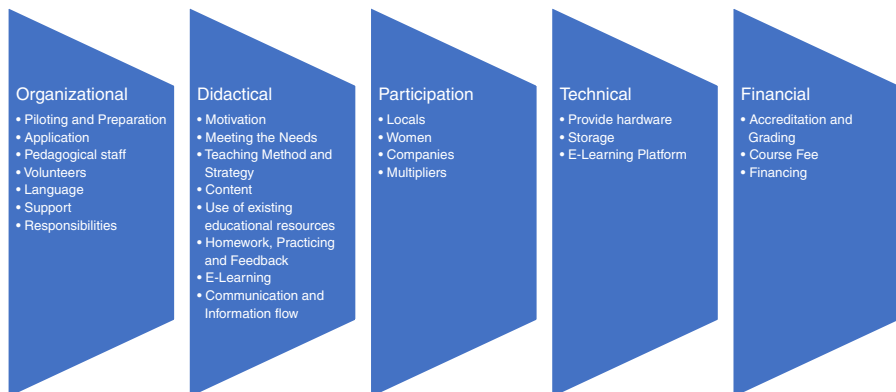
Organizational
• Piloting and Preparation
• Application
• Pedagogical staff
• Volunteers
• Language
• Support
• Responsibilities

Didactical
• Motivation
• Meeting the Needs
• Teaching Method and Strategy
• Content
• Use of existing educational resources
• Homework, Practicing and Feedback
• E-Learning
• Communication and Information flow

Participation
• Locals
• Women
• Companies
• Multipliers

Technical
• Provide hardware
• Storage
• E-Learning Platform

Financial
• Accreditation and Grading
• Course Fee
• Financing